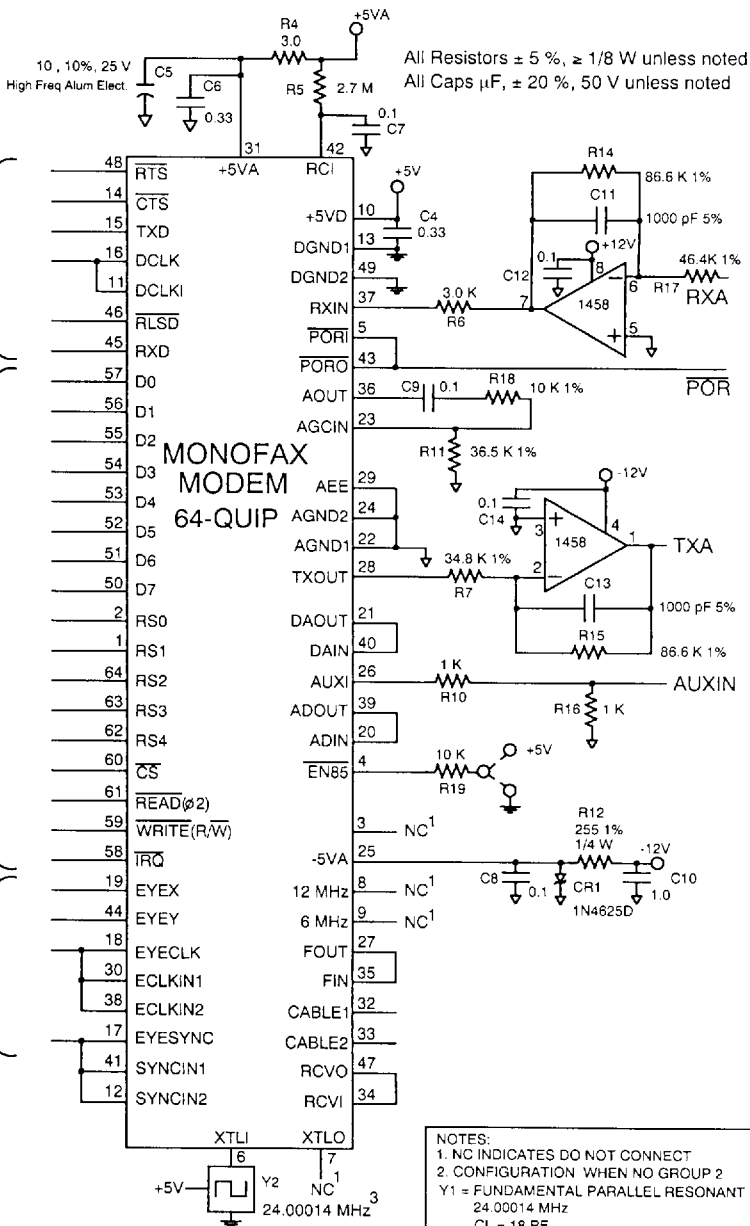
+5VA

R4
3.0

All Resistors ± 5 %, ≥ 1/8 W unless noted
All Caps µF, ± 20 %, 50 V unless noted

10 , 10%, 25 V
High Freq Alum Elect.
C5
C6
0.33
R5
2.7 M
0.1
C7

31
+5VA
42
RCI

48 $\overline{RTS}$
14 $\overline{CTS}$
15 TXD
16 DCLK
11 DCLKI
46 $\overline{RLSD}$
45 RXD
57 D0
56 D1
55 D2
54 D3
53 D4
52 D5
51 D6
50 D7
2 RS0
1 RS1
64 RS2
63 RS3
62 RS4
60 $\overline{CS}$
61 $\overline{READ}$(ø2)
59 $\overline{WRITE}$(R/$\overline{W}$)
58 $\overline{IRQ}$
19 EYEX
44 EYEY
18 EYECLK
30 ECLKIN1
38 ECLKIN2
17 EYESYNC
41 SYNCIN1
12 SYNCIN2

MONOFAX
MODEM
64-QUIP

+5V
+5VD 10
DGND1 13
DGND2 49
RXIN 37
$\overline{PORI}$ 5
$\overline{PORO}$ 43
AOUT 36
AGCIN 23
AEE 29
AGND2 24
AGND1 22
TXOUT 28
DAOUT 21
DAIN 40
AUXI 26
ADOUT 39
ADIN 20
$\overline{EN85}$ 4
3 NC$^1$
-5VA 25
12 MHz 8 NC$^1$
6 MHz 9 NC$^1$
FOUT 27
FIN 35
CABLE1 32
CABLE2 33
RCVO 47
RCVI 34

C4
0.33

R14
86.6 K 1%
C11
1000 pF 5%
+12V
0.1
C12
8
7
1458
6
46.4K 1%
R17
RXA
5
3.0 K
R6

$\overline{POR}$

C9
0.1
R18
10 K 1%
R11
36.5 K 1%

-12V
0.1
C14
3
4
1458
1
TXA
2
34.8 K 1%
R7
C13
1000 pF 5%
R15
86.6 K 1%

1 K
R10
AUXIN
R16
1 K

10 K
R19
+5V

R12
255 1%
1/4 W
-12V
C8
0.1
CR1
1N4625D
C10
1.0

XTLI
6
XTLO
7
NC$^1$
+5V
Y2
24.00014 MHz$^3$

NOTES:
1. NC INDICATES DO NOT CONNECT
2. CONFIGURATION WHEN NO GROUP 2
Y1 = FUNDAMENTAL PARALLEL RESONANT
24.00014 MHz
CL = 18 PF